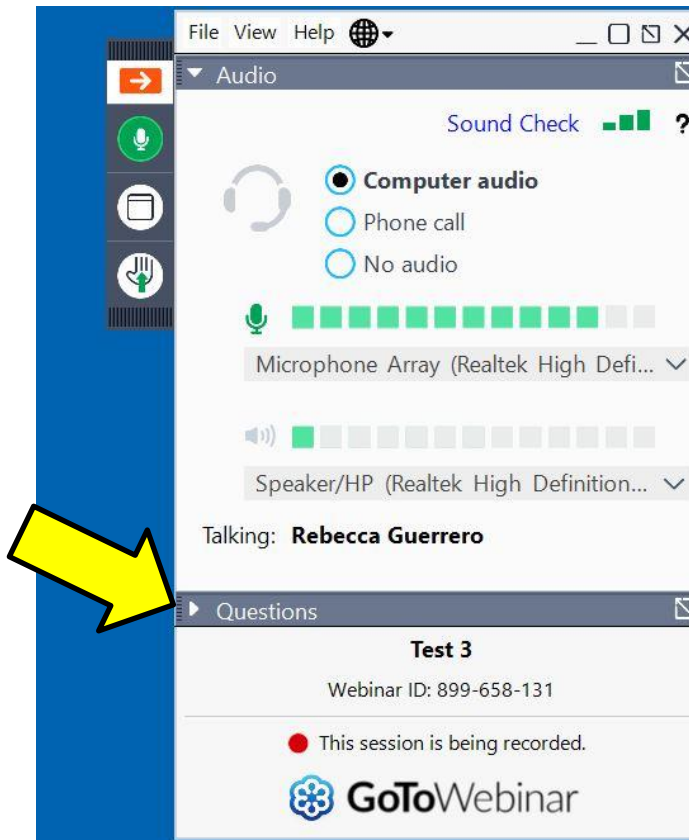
File View Help

Audio

Sound Check ?

Computer audio

Phone call

No audio

Microphone Array (Realtek High Defi...

Speaker/HP (Realtek High Definition...

Talking: Rebecca Guerrero

Questions

Test 3

Webinar ID: 899-658-131

This session is being recorded.

GoToWebinar